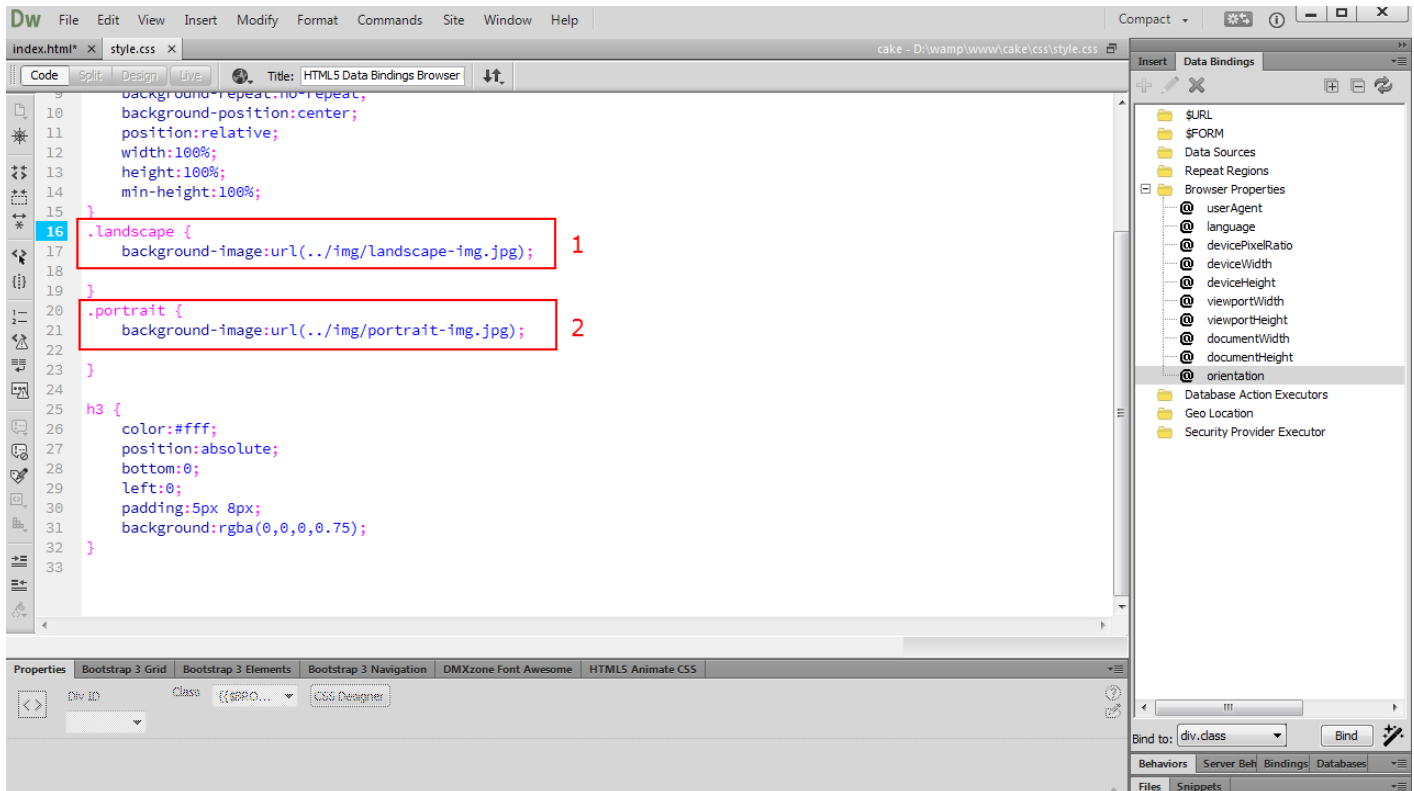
Dw File Edit View Insert Modify Format Commands Site Window Help

Compact

index.html* × style.css ×

cake - D:\wamp\www\cake\css\style.css

Code Split Design Live Title: HTML5 Data Bindings Browser

9 background-repeat:no-repeat;
10 background-position:center;
11 position:relative;
12 width:100%;
13 height:100%;
14 min-height:100%;
15 }
16 .landscape {
17 background-image:url(../img/landscape-img.jpg);
18
19 }
20 .portrait {
21 background-image:url(../img/portrait-img.jpg);
22
23 }
24
25 h3 {
26 color:#fff;
27 position:absolute;
28 bottom:0;
29 left:0;
30 padding:5px 8px;
31 background:rgba(0,0,0,0.75);
32 }
33

1

2

Insert Data Bindings

$URL
$FORM
Data Sources
Repeat Regions
Browser Properties
userAgent
language
devicePixelRatio
deviceWidth
deviceHeight
viewportWidth
viewportHeight
documentWidth
documentHeight
orientation
Database Action Executors
Geo Location
Security Provider Executor

Bind to: div.class Bind

Behaviors Server Beh Bindings Databases

Files Snippets

Properties Bootstrap 3 Grid Bootstrap 3 Elements Bootstrap 3 Navigation DMXzone Font Awesome HTML5 Animate CSS

Div ID Class {{$BRO... CSS Designer